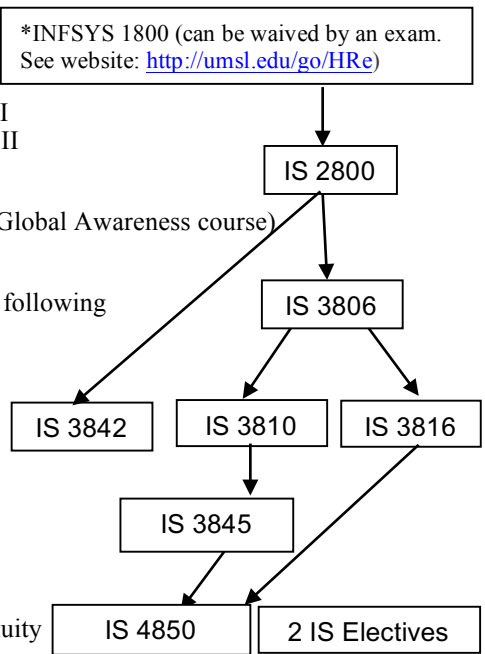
*INFSYS 1800 (can be waived by an exam. See website: http://umsl.edu/go/HRe)

I

II

IS 2800

Global Awareness course)

following

IS 3806

IS 3842

IS 3810

IS 3816

IS 3845

uity

IS 4850

2 IS Electives